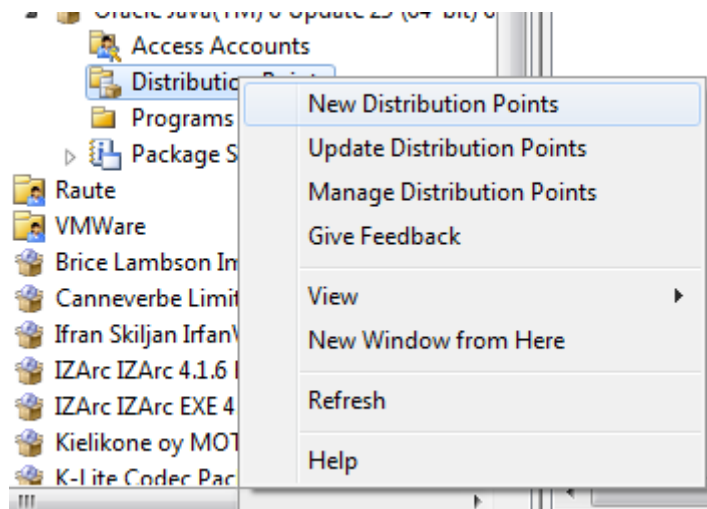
Oracle Java(TM) 6 Update 25 (64-bit) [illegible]
Access Accounts
Distributio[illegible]
Programs
Package S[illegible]
Raute
VMWare
Brice Lambson In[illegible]
Canneverbe Limit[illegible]
Ifran Skiljan IrfanV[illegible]
IZArc IZArc 4.1.6 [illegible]
IZArc IZArc EXE 4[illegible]
Kielikone oy MOT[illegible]
K-Lite Codec Pac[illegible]

New Distribution Points
Update Distribution Points
Manage Distribution Points
Give Feedback
View
New Window from Here
Refresh
Help